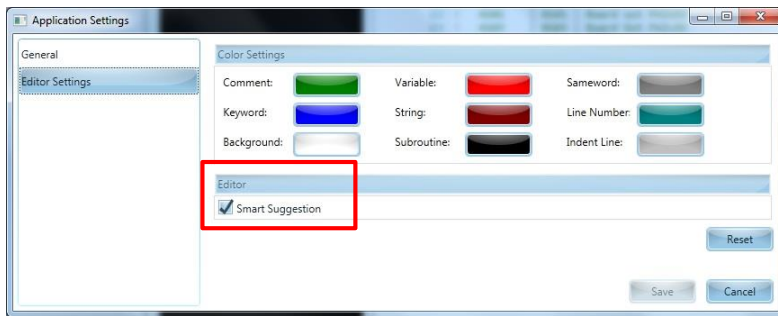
Application Settings

General
Editor Settings

Color Settings

Comment:
Variable:
Sameword:
Keyword:
String:
Line Number:
Background:
Subroutine:
Indent Line:

Editor

Smart Suggestion

Reset

Save
Cancel